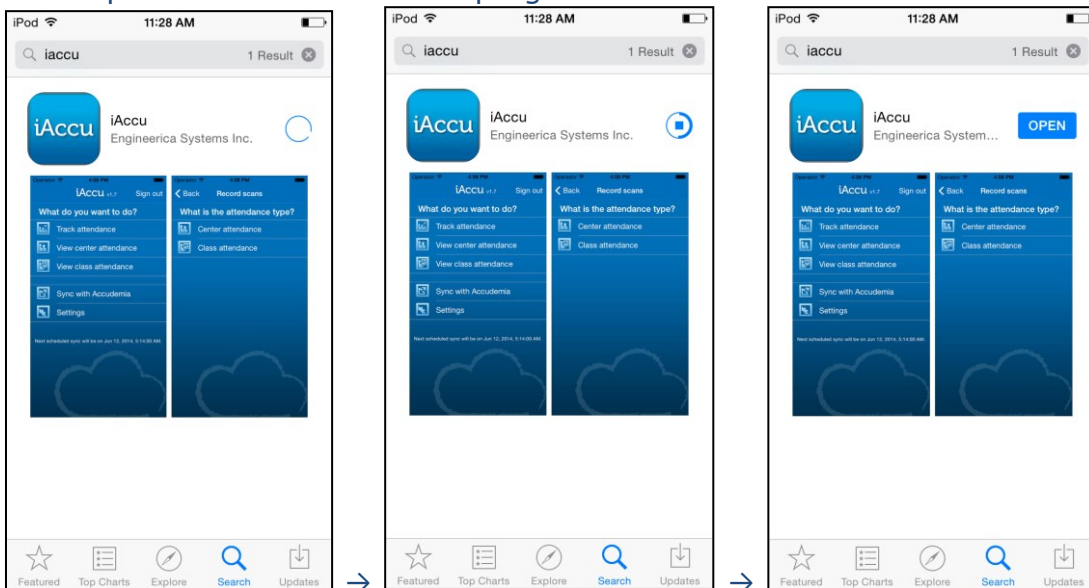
iPod 11:28 AM

iaccu 1 Result

iAccu

iAccu
Engineerica Systems Inc.

iAccu v1.7 Sign out
What do you want to do?
Track attendance
View center attendance
View class attendance
Sync with Accudemia
Settings
Next scheduled sync will be on Jun 12, 2014, 5:14:00 AM.

Back Record scans
What is the attendance type?
Center attendance
Class attendance

Featured Top Charts Explore Search Updates

iPod 11:28 AM

iaccu 1 Result

iAccu

iAccu
Engineerica Systems Inc.

iAccu v1.7 Sign out
What do you want to do?
Track attendance
View center attendance
View class attendance
Sync with Accudemia
Settings
Next scheduled sync will be on Jun 12, 2014, 5:14:00 AM.

Back Record scans
What is the attendance type?
Center attendance
Class attendance

Featured Top Charts Explore Search Updates

iPod 11:28 AM

iaccu 1 Result

iAccu

iAccu
Engineerica System...
OPEN

iAccu v1.7 Sign out
What do you want to do?
Track attendance
View center attendance
View class attendance
Sync with Accudemia
Settings
Next scheduled sync will be on Jun 12, 2014, 5:14:00 AM.

Back Record scans
What is the attendance type?
Center attendance
Class attendance

Featured Top Charts Explore Search Updates